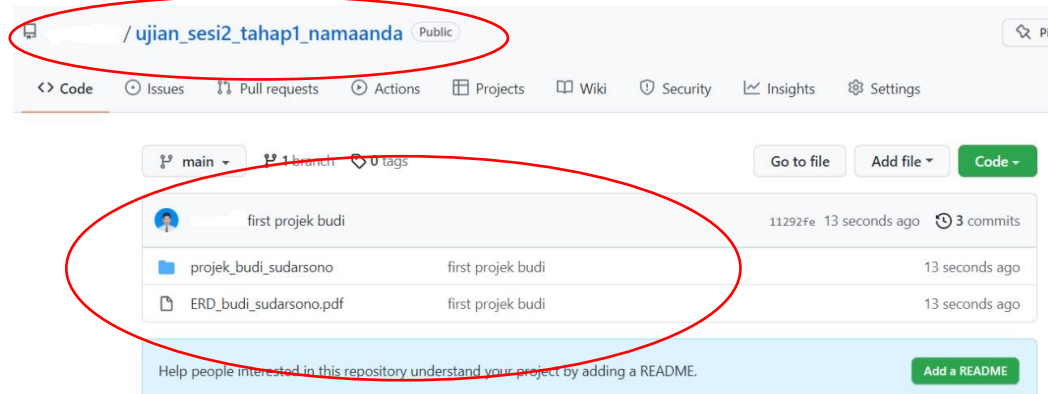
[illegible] / ujian_sesi2_tahap1_namaanda Public

Pi

<> Code Issues Pull requests Actions Projects Wiki Security Insights Settings

main 1 branch 0 tags Go to file Add file Code

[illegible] first projek budi 11292fe 13 seconds ago 3 commits

| projek_budi_sudarsono | first projek budi | 13 seconds ago |
|---|---|---|
| ERD_budi_sudarsono.pdf | first projek budi | 13 seconds ago |

Help people interested in this repository understand your project by adding a README. Add a README